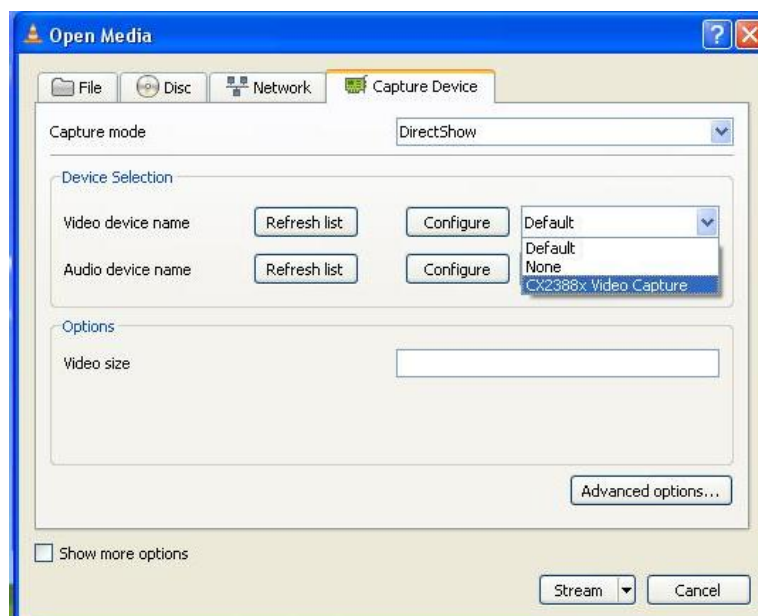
Open Media

File
Disc
Network
Capture Device

Capture mode
DirectShow

Device Selection

Video device name
Refresh list
Configure
Default

Audio device name
Refresh list
Configure

Default
None
CX2388x Video Capture

Options

Video size

Advanced options...

Show more options

Stream
Cancel